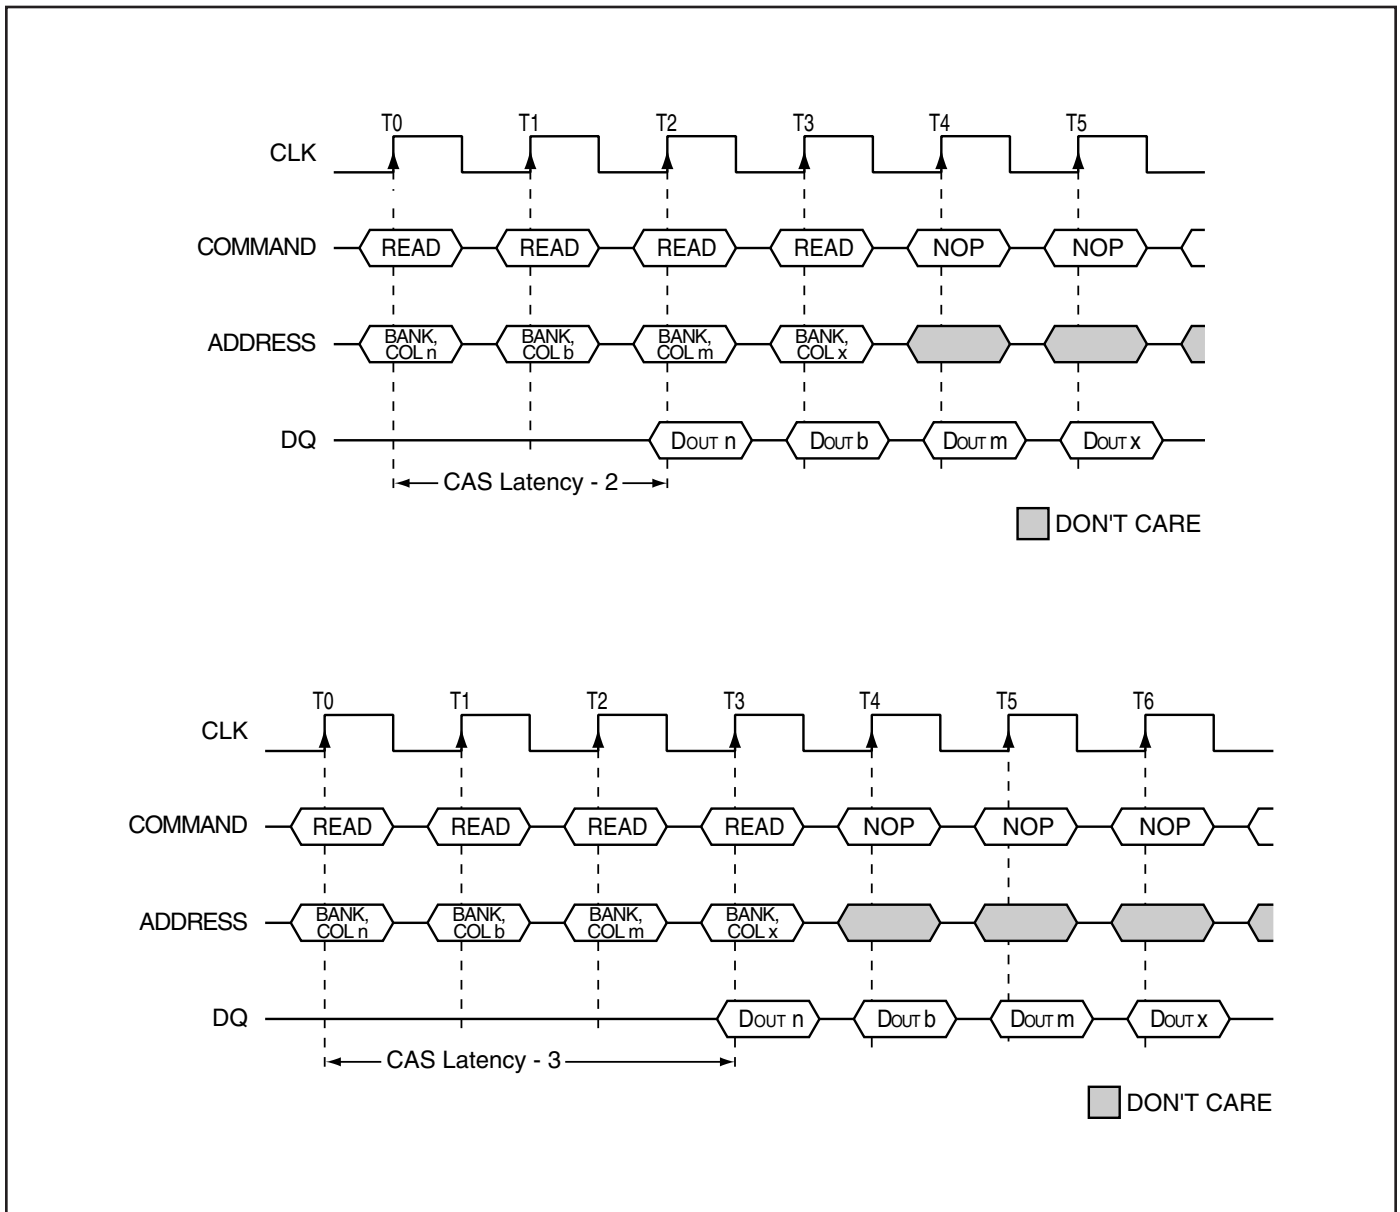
T0 T1 T2 T3 T4 T5

CLK

COMMAND READ READ READ READ NOP NOP

ADDRESS BANK, COL n BANK, COL b BANK, COL m BANK, COL x

DQ DOUT n DOUT b DOUT m DOUT x

CAS Latency - 2

DON'T CARE

T0 T1 T2 T3 T4 T5 T6

CLK

COMMAND READ READ READ READ NOP NOP NOP

ADDRESS BANK, COL n BANK, COL b BANK, COL m BANK, COL x

DQ DOUT n DOUT b DOUT m DOUT x

CAS Latency - 3

DON'T CARE